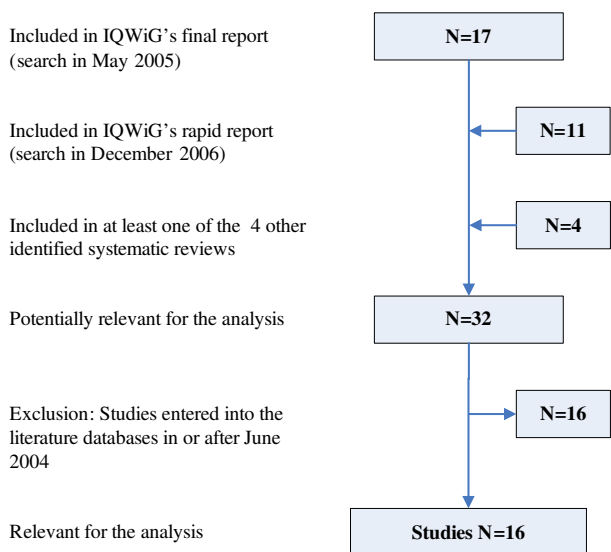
Included in IQWiG's final report (search in May 2005)

N=17

Included in IQWiG's rapid report (search in December 2006)

N=11

Included in at least one of the 4 other identified systematic reviews

N=4

Potentially relevant for the analysis

N=32

Exclusion: Studies entered into the literature databases in or after June 2004

N=16

Relevant for the analysis

Studies N=16